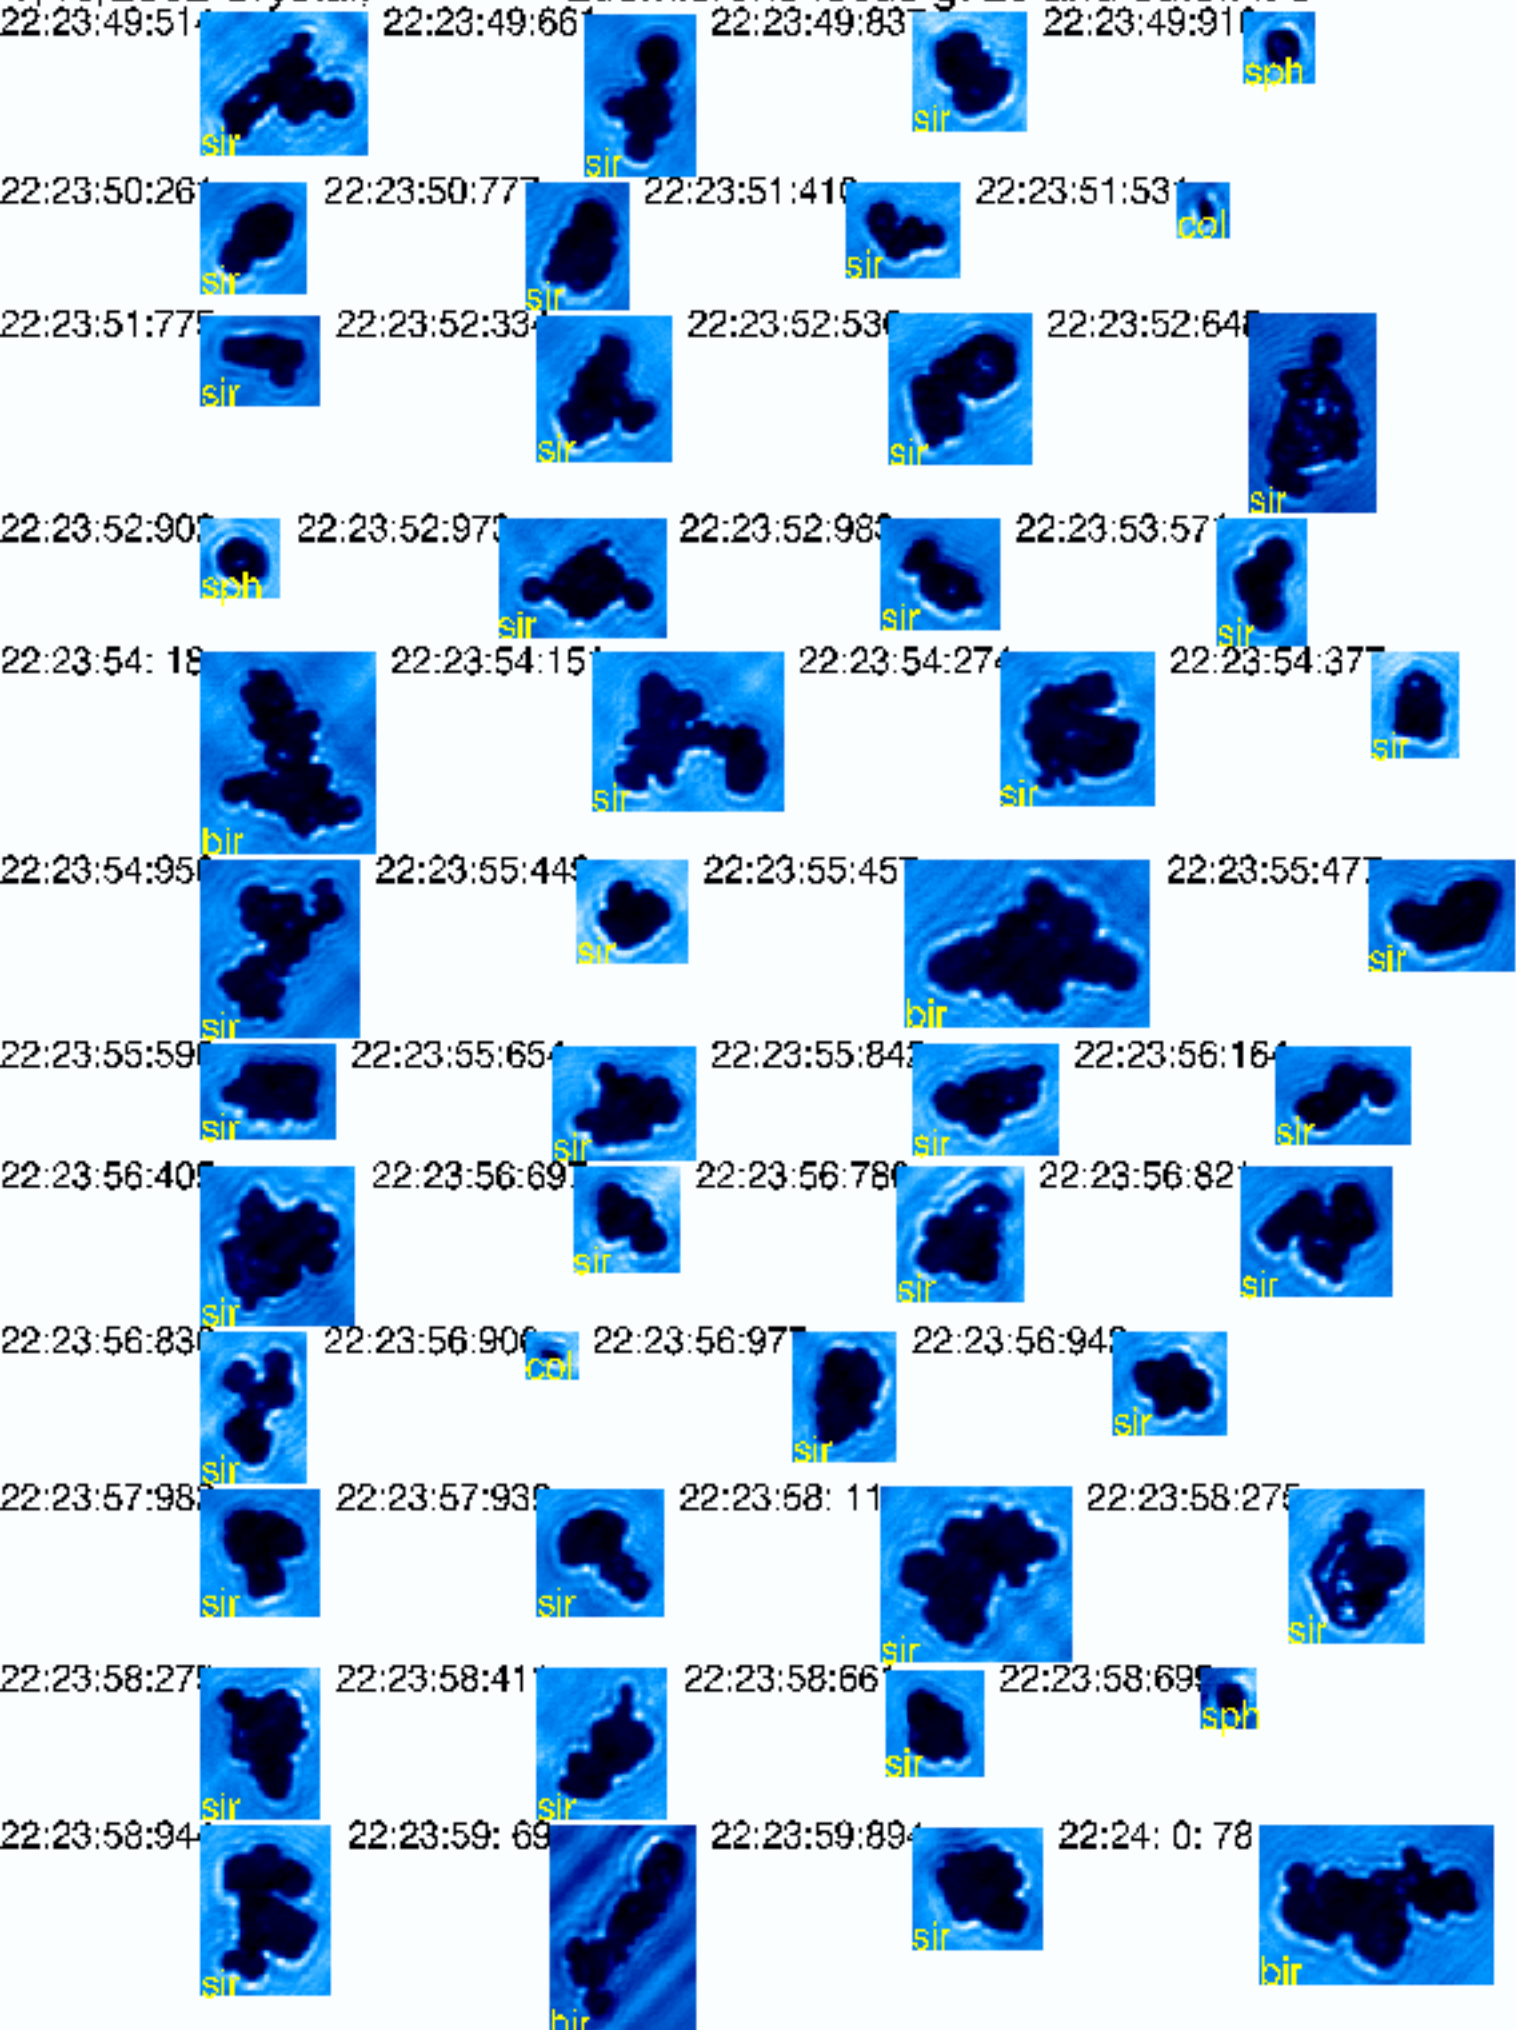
22:23:49:51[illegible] sir 22:23:49:66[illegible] sir 22:23:49:83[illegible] sir 22:23:49:91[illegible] sph

22:23:50:26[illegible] sir 22:23:50:77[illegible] sir 22:23:51:41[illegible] sir 22:23:51:53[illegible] col

22:23:51:77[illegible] sir 22:23:52:33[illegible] sir 22:23:52:53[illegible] sir 22:23:52:64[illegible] sir

22:23:52:90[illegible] sph 22:23:52:97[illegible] sir 22:23:52:98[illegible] sir 22:23:53:57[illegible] sir

22:23:54: 18 bir 22:23:54:15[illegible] sir 22:23:54:27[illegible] sir 22:23:54:37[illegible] sir

22:23:54:95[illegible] sir 22:23:55:44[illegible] sir 22:23:55:45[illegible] bir 22:23:55:47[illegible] sir

22:23:55:59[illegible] sir 22:23:55:65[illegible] sir 22:23:55:84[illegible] sir 22:23:56:16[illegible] sir

22:23:56:40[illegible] sir 22:23:56:69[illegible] sir 22:23:56:78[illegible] sir 22:23:56:82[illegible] sir

22:23:56:83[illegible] sir 22:23:56:90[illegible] col 22:23:56:97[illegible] sir 22:23:56:94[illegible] sir

22:23:57:98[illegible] sir 22:23:57:93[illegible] sir 22:23:58: 11 sir 22:23:58:27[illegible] sir

22:23:58:27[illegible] sir 22:23:58:41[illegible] sir 22:23:58:66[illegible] sir 22:23:58:69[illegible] sph

22:23:58:94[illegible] sir 22:23:59: 69 bir 22:23:59:89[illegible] sir 22:24: 0: 78 bir